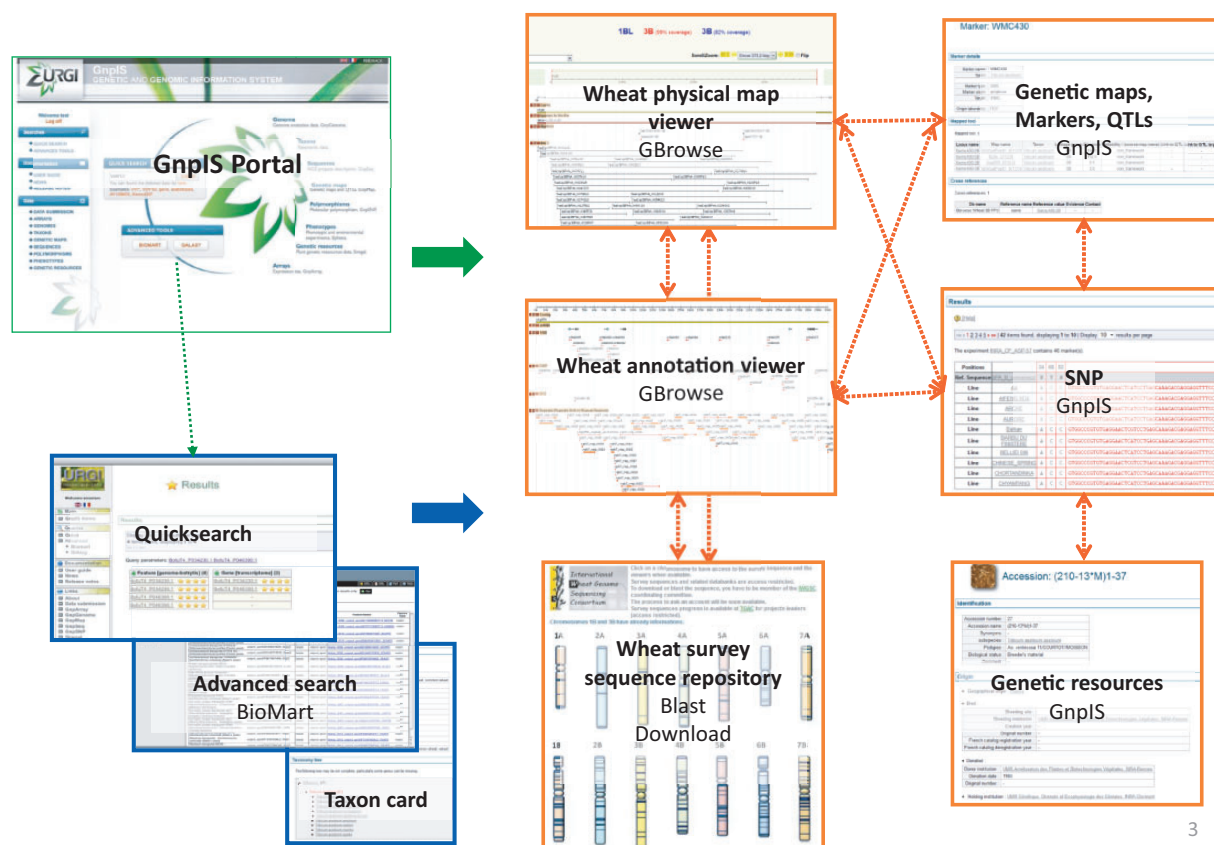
GnpIS
GENETIC AND GENOMIC INFORMATION SYSTEM

GnpIS Portal

QUICK SEARCH

ADVANCED TOOLS
BIOMART
BLAST

Results

Quicksearch

Advanced search
BioMart

Taxon card

Wheat physical map viewer
GBrowse

1BL 3B 3B

Wheat annotation viewer
GBrowse

Wheat survey sequence repository
Blast
Download

1A 2A 3A 4A 5A 6A 7A
1B 2B 3B 4B 5B 6B 7B

Marker: WMC430

Genetic maps, Markers, QTLs
GnpIS

Results

SNP
GnpIS

Accession: (210-13*M)1-37

Genetic resources
GnpIS

3